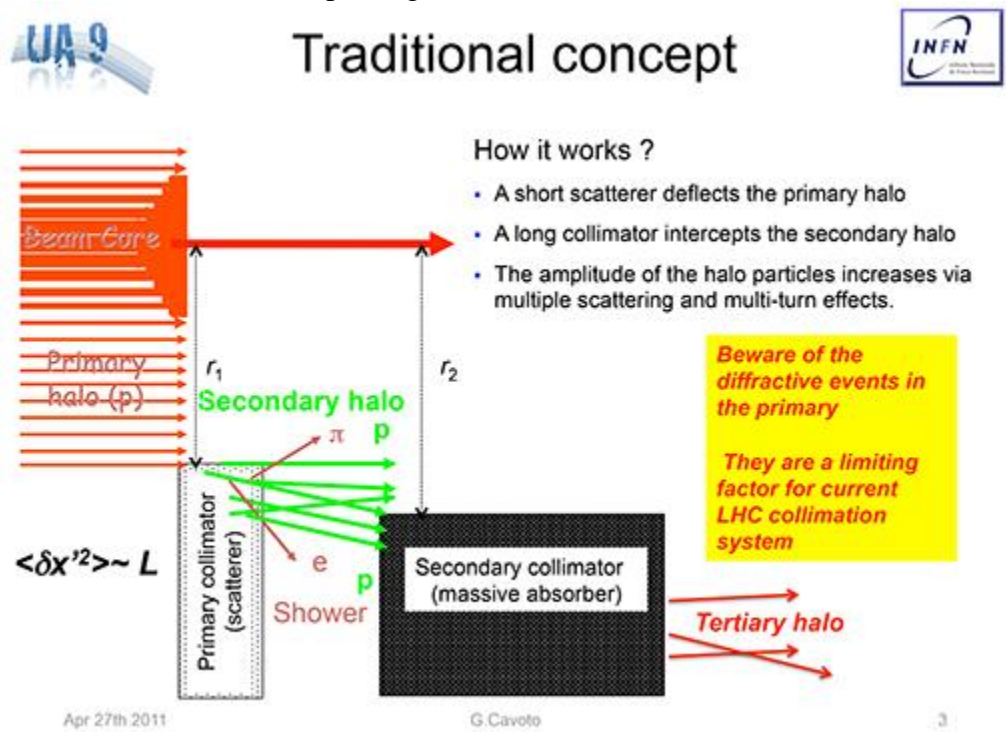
UA 9

Traditional concept

INFN

How it works ?

- A short scatterer deflects the primary halo
- A long collimator intercepts the secondary halo
- The amplitude of the halo particles increases via multiple scattering and multi-turn effects.

Beam Core

Primary halo (p)

$r_1$

$r_2$

Secondary halo

$\pi$

p

e

p

Shower

Primary collimator (scatterer)

Secondary collimator (massive absorber)

$<\delta x'^2>\sim L$

Beware of the diffractive events in the primary

They are a limiting factor for current LHC collimation system

Tertiary halo

Apr 27th 2011

G.Cavoto

3